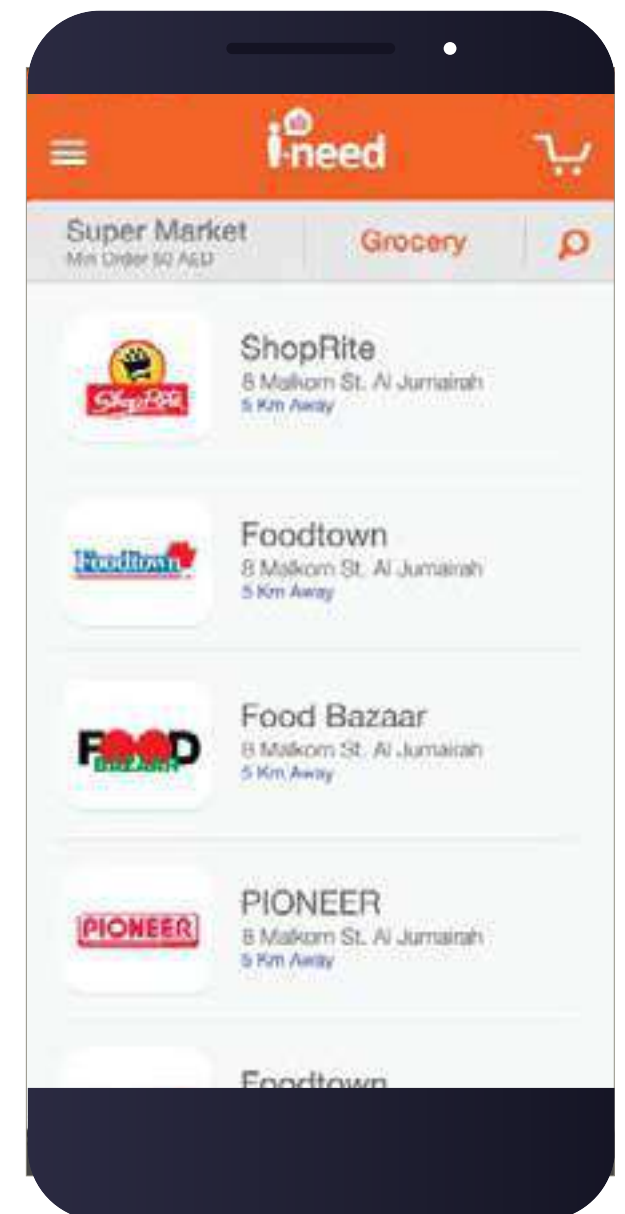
i-need

Super Market
Min Order 50 AED

Grocery

ShopRite
ShopRite
8 Malkom St. Al Jumairah
5 Km Away

Foodtown
Foodtown
8 Malkom St. Al Jumairah
5 Km Away

FOOD Bazaar
Food Bazaar
8 Malkom St. Al Jumairah
5 Km Away

PIONEER
PIONEER
8 Malkom St. Al Jumairah
5 Km Away

Foodtown